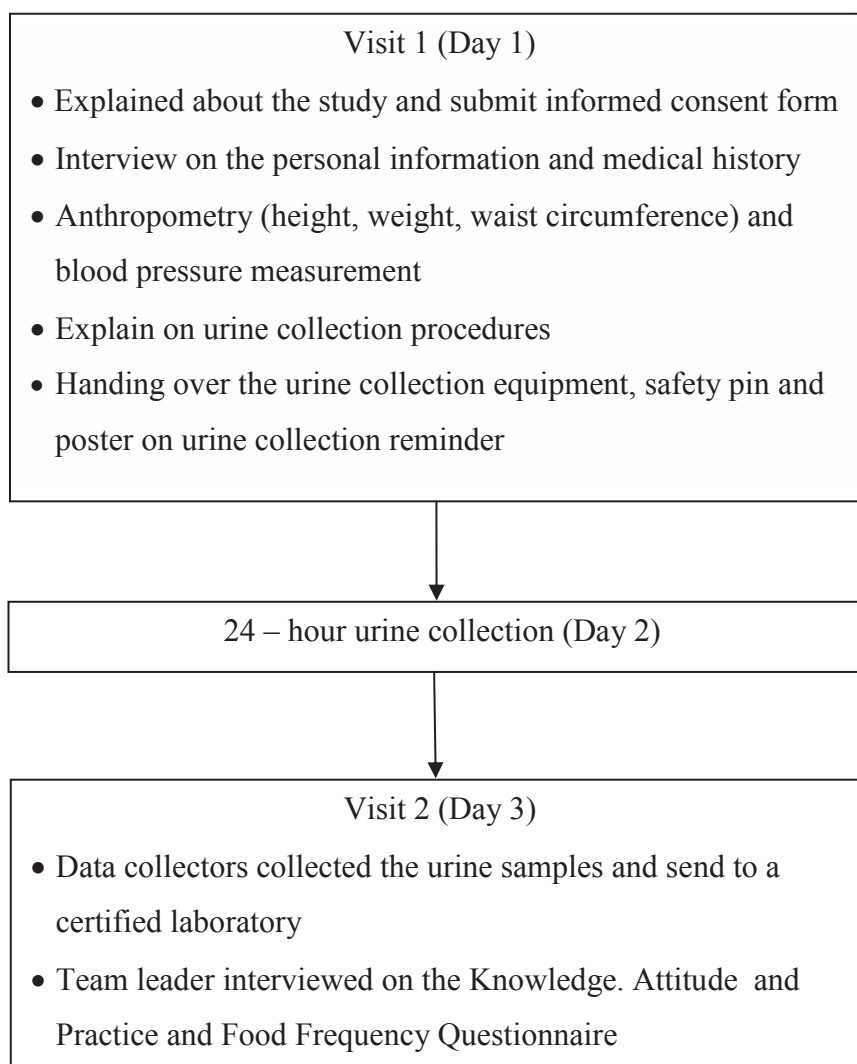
Visit 1 (Day 1)

- Explained about the study and submit informed consent form
- Interview on the personal information and medical history
- Anthropometry (height, weight, waist circumference) and blood pressure measurement
- Explain on urine collection procedures
- Handing over the urine collection equipment, safety pin and poster on urine collection reminder

24 – hour urine collection (Day 2)

Visit 2 (Day 3)

- Data collectors collected the urine samples and send to a certified laboratory
- Team leader interviewed on the Knowledge. Attitude and Practice and Food Frequency Questionnaire